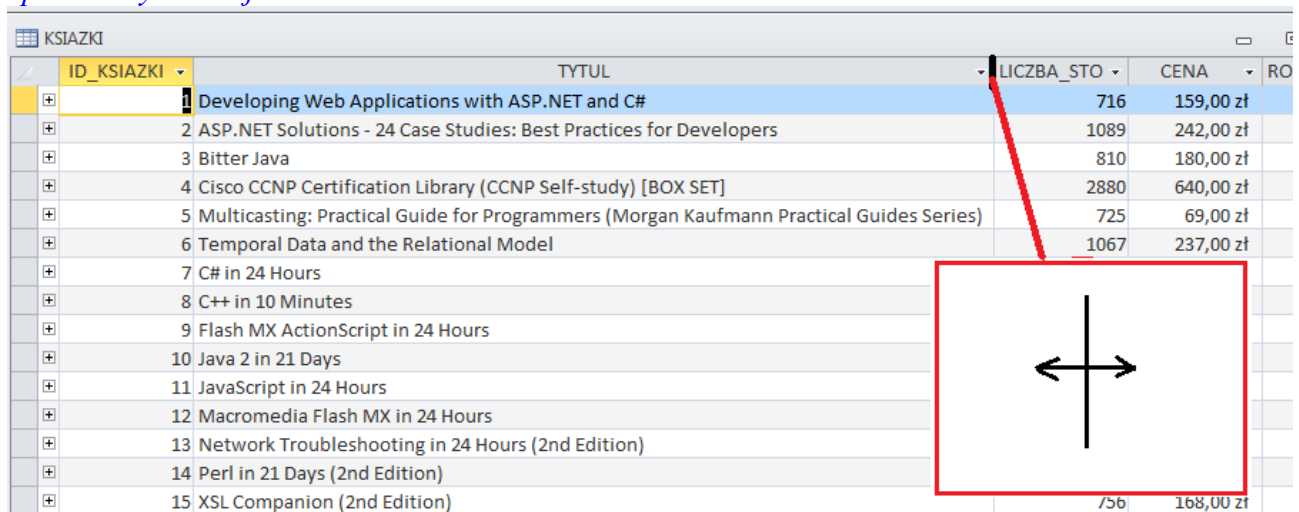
KSIAZKI

| | ID_KSIAZKI | TYTUL | LICZBA_STO | CENA | RO |
|---|---|---|---|---|---|
| ⊞ | 1 | Developing Web Applications with ASP.NET and C# | 716 | 159,00 zł | |
| ⊞ | 2 | ASP.NET Solutions - 24 Case Studies: Best Practices for Developers | 1089 | 242,00 zł | |
| ⊞ | 3 | Bitter Java | 810 | 180,00 zł | |
| ⊞ | 4 | Cisco CCNP Certification Library (CCNP Self-study) [BOX SET] | 2880 | 640,00 zł | |
| ⊞ | 5 | Multicasting: Practical Guide for Programmers (Morgan Kaufmann Practical Guides Series) | 725 | 69,00 zł | |
| ⊞ | 6 | Temporal Data and the Relational Model | 1067 | 237,00 zł | |
| ⊞ | 7 | C# in 24 Hours | | | |
| ⊞ | 8 | C++ in 10 Minutes | | | |
| ⊞ | 9 | Flash MX ActionScript in 24 Hours | | | |
| ⊞ | 10 | Java 2 in 21 Days | | | |
| ⊞ | 11 | JavaScript in 24 Hours | | | |
| ⊞ | 12 | Macromedia Flash MX in 24 Hours | | | |
| ⊞ | 13 | Network Troubleshooting in 24 Hours (2nd Edition) | | | |
| ⊞ | 14 | Perl in 21 Days (2nd Edition) | | | |
| ⊞ | 15 | XSL Companion (2nd Edition) | 756 | 168,00 zł | |